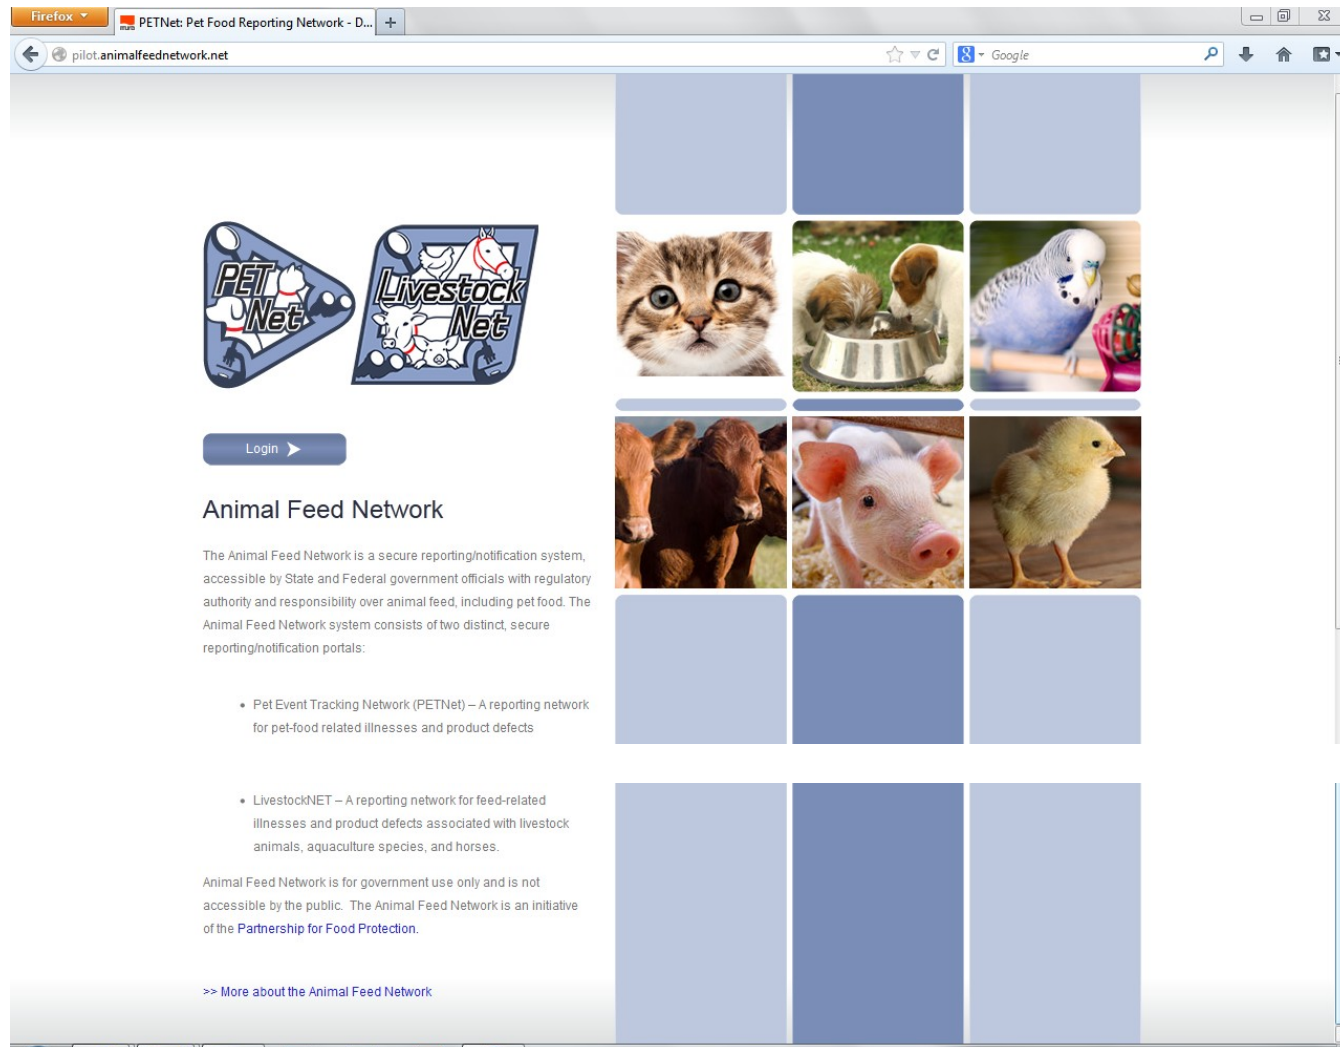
Firefox

PETNet: Pet Food Reporting Network - D...

pilot.animalfeednetwork.net

Google

PET Net

Livestock Net

Login

Animal Feed Network

The Animal Feed Network is a secure reporting/notification system, accessible by State and Federal government officials with regulatory authority and responsibility over animal feed, including pet food. The Animal Feed Network system consists of two distinct, secure reporting/notification portals:

- Pet Event Tracking Network (PETNet) – A reporting network for pet-food related illnesses and product defects

- LivestockNET – A reporting network for feed-related illnesses and product defects associated with livestock animals, aquaculture species, and horses.

Animal Feed Network is for government use only and is not accessible by the public. The Animal Feed Network is an initiative of the Partnership for Food Protection.

>> More about the Animal Feed Network